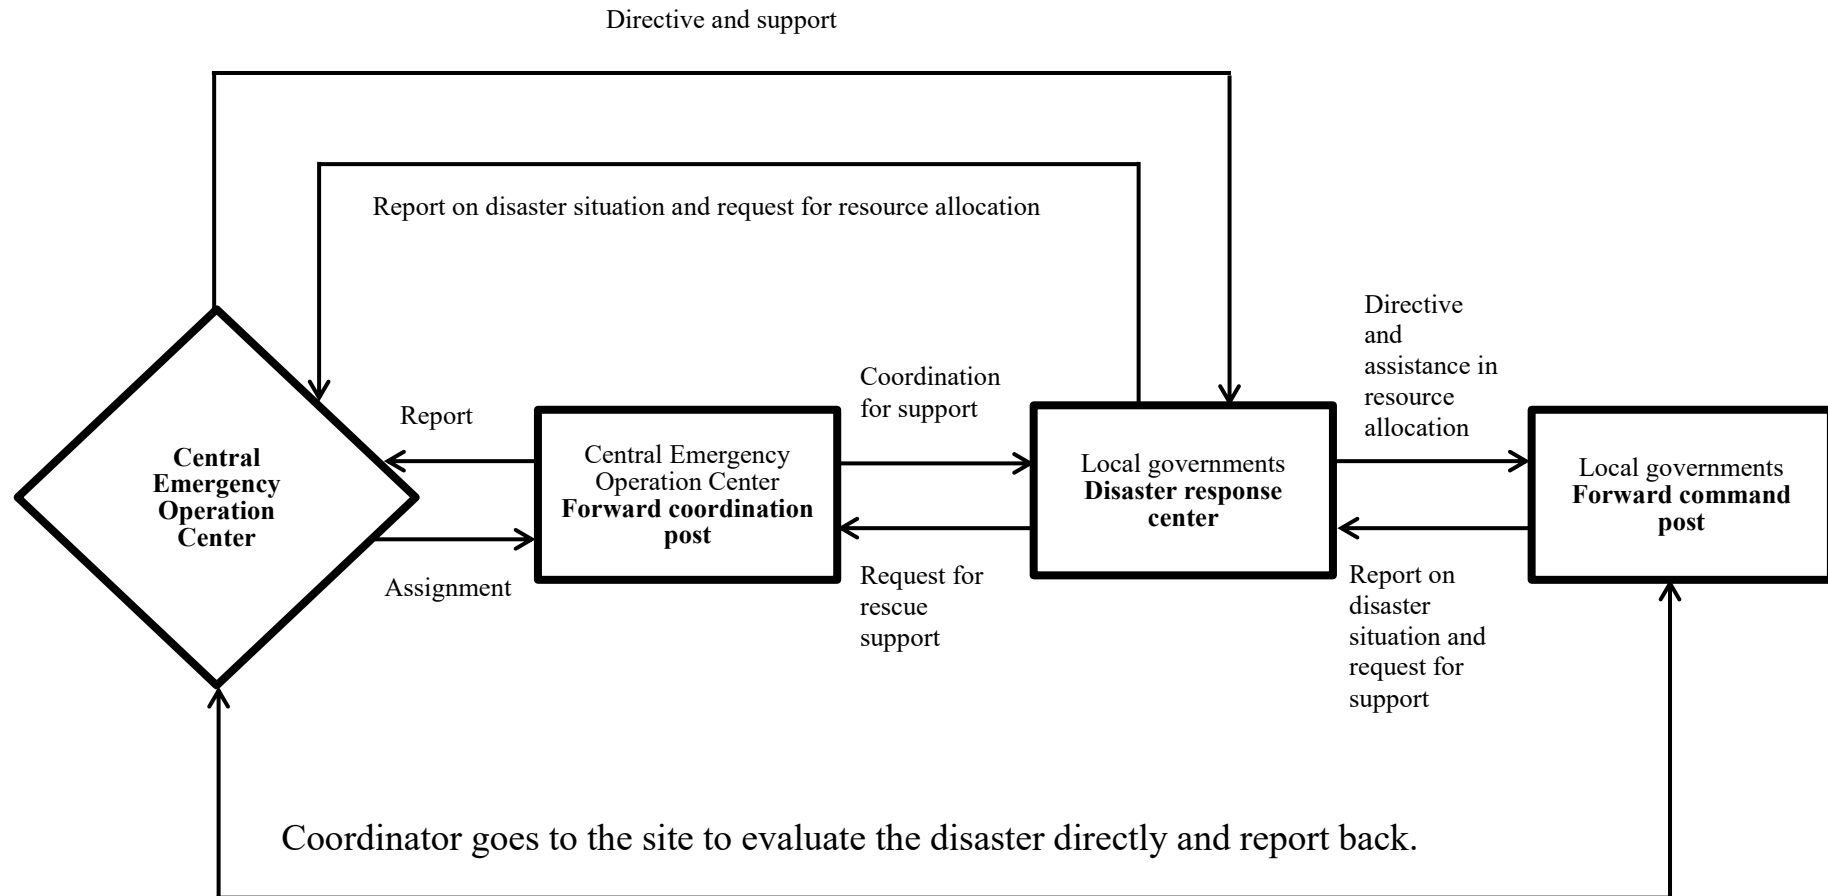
Directive and support

Report on disaster situation and request for resource allocation

Central Emergency Operation Center

Report

Assignment

Central Emergency Operation Center
Forward coordination post

Coordination for support

Request for rescue support

Local governments
Disaster response center

Directive and assistance in resource allocation

Report on disaster situation and request for support

Local governments
Forward command post

Coordinator goes to the site to evaluate the disaster directly and report back.